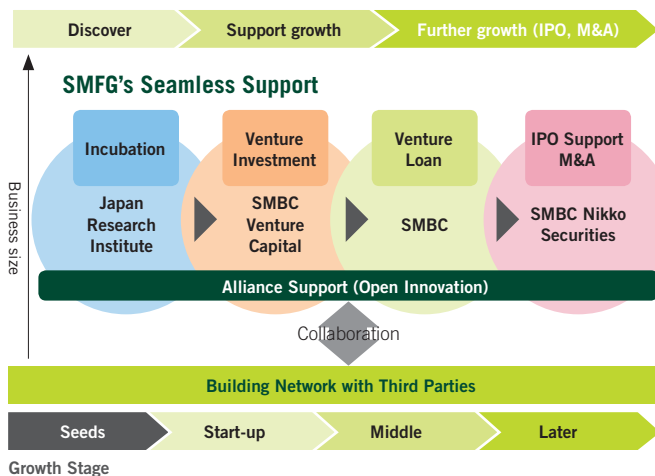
Discover

Support growth

Further growth (IPO, M&A)

SMFG's Seamless Support

Incubation

Japan Research Institute

Venture Investment

SMBC Venture Capital

Venture Loan

SMBC

IPO Support M&A

SMBC Nikko Securities

Business size

Alliance Support (Open Innovation)

Collaboration

Building Network with Third Parties

Seeds

Start-up

Middle

Later

Growth Stage